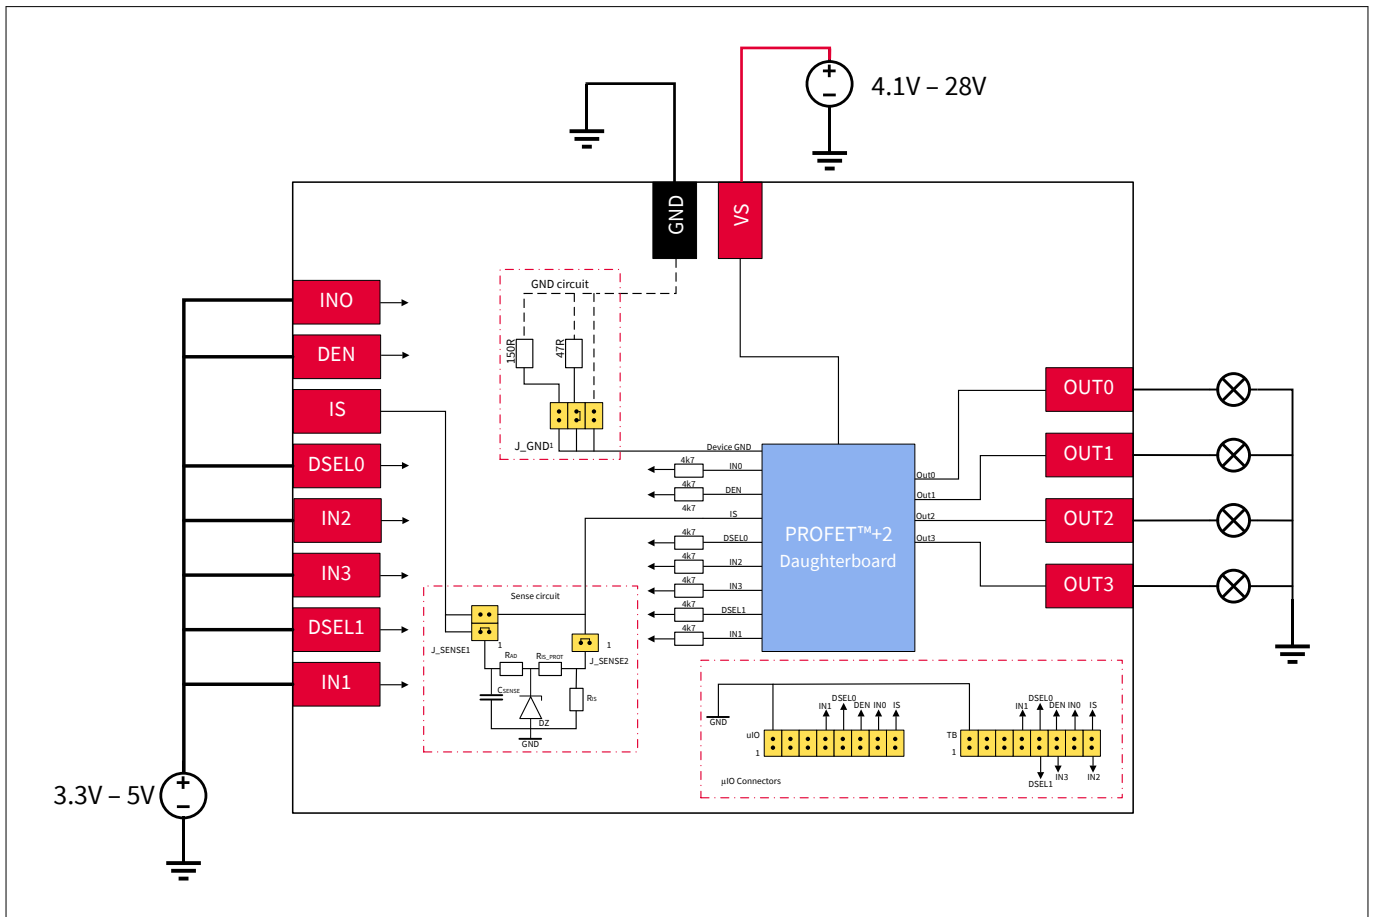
4.1V – 28V

GND

VS

IN0

DEN

IS

DSEL0

IN2

IN3

DSEL1

IN1

3.3V – 5V

GND circuit

150R

47R

J_GND1

Device GND

4k7 IN0

4k7 DEN

4k7 IS

4k7 DSEL0

4k7 IN2

4k7 IN3

4k7 DSEL1

4k7 IN1

PROFET™+2 Daughterboard

Out0

Out1

Out2

Out3

OUT0

OUT1

OUT2

OUT3

Sense circuit

J_SENSE1

1

RAD

RIS_PROT

1

J_SENSE2

CSENSE

RIS

DZ

GND

GND

IN1 DSEL0 DEN IN0 IS

uIO

1

TB

1

IN1 DSEL0 DEN IN0 IS

IN3 IN2

DSEL1

µIO Connectors